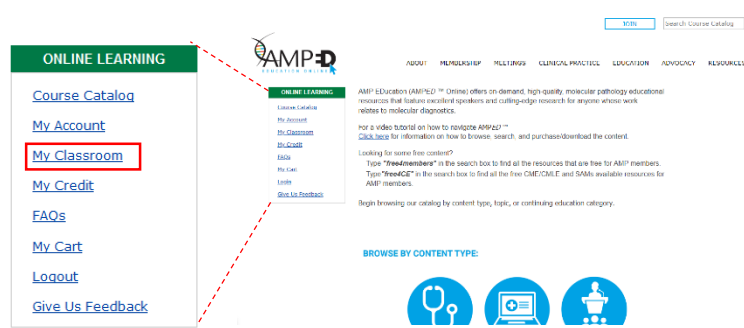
ONLINE LEARNING

Course Catalog

My Account

My Classroom

My Credit

FAQs

My Cart

Logout

Give Us Feedback

JOIN

Search Course Catalog

AMPED

EDUCATION ONLINE

ABOUT MEMBERSHIP MEETINGS CLINICAL PRACTICE EDUCATION ADVOCACY RESOURCES

ONLINE LEARNING

Course Catalog
My Account
My Classroom
My Credit
FAQs
My Cart
Logout
Give Us Feedback

AMP EDucation (AMPED ™ Online) offers on-demand, high-quality, molecular pathology educational resources that feature excellent speakers and cutting-edge research for anyone whose work relates to molecular diagnostics.

For a video tutorial on how to navigate AMPED™
Click here for information on how to browse, search, and purchase/download the content.

Looking for some free content?
Type "free4members" in the search box to find all the resources that are free for AMP members.
Type "free4CE" in the search box to find all the free CME/CMLE and SAMs available resources for AMP members.

Begin browsing our catalog by content type, topic, or continuing education category.

BROWSE BY CONTENT TYPE: